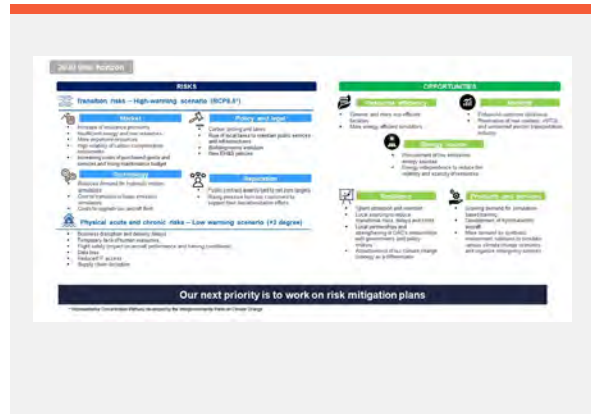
2030 time horizon

RISKS

Transition risks – High-warning scenario (RCP8.5*)

Market

Policy and legal

Technology

Reputation

Physical acute and chronic risks – Low warning scenario (+2 degree)

OPPORTUNITIES

Resource efficiency

Markets

Energy source

Resilience

Products and services

Our next priority is to work on risk mitigation plans

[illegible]